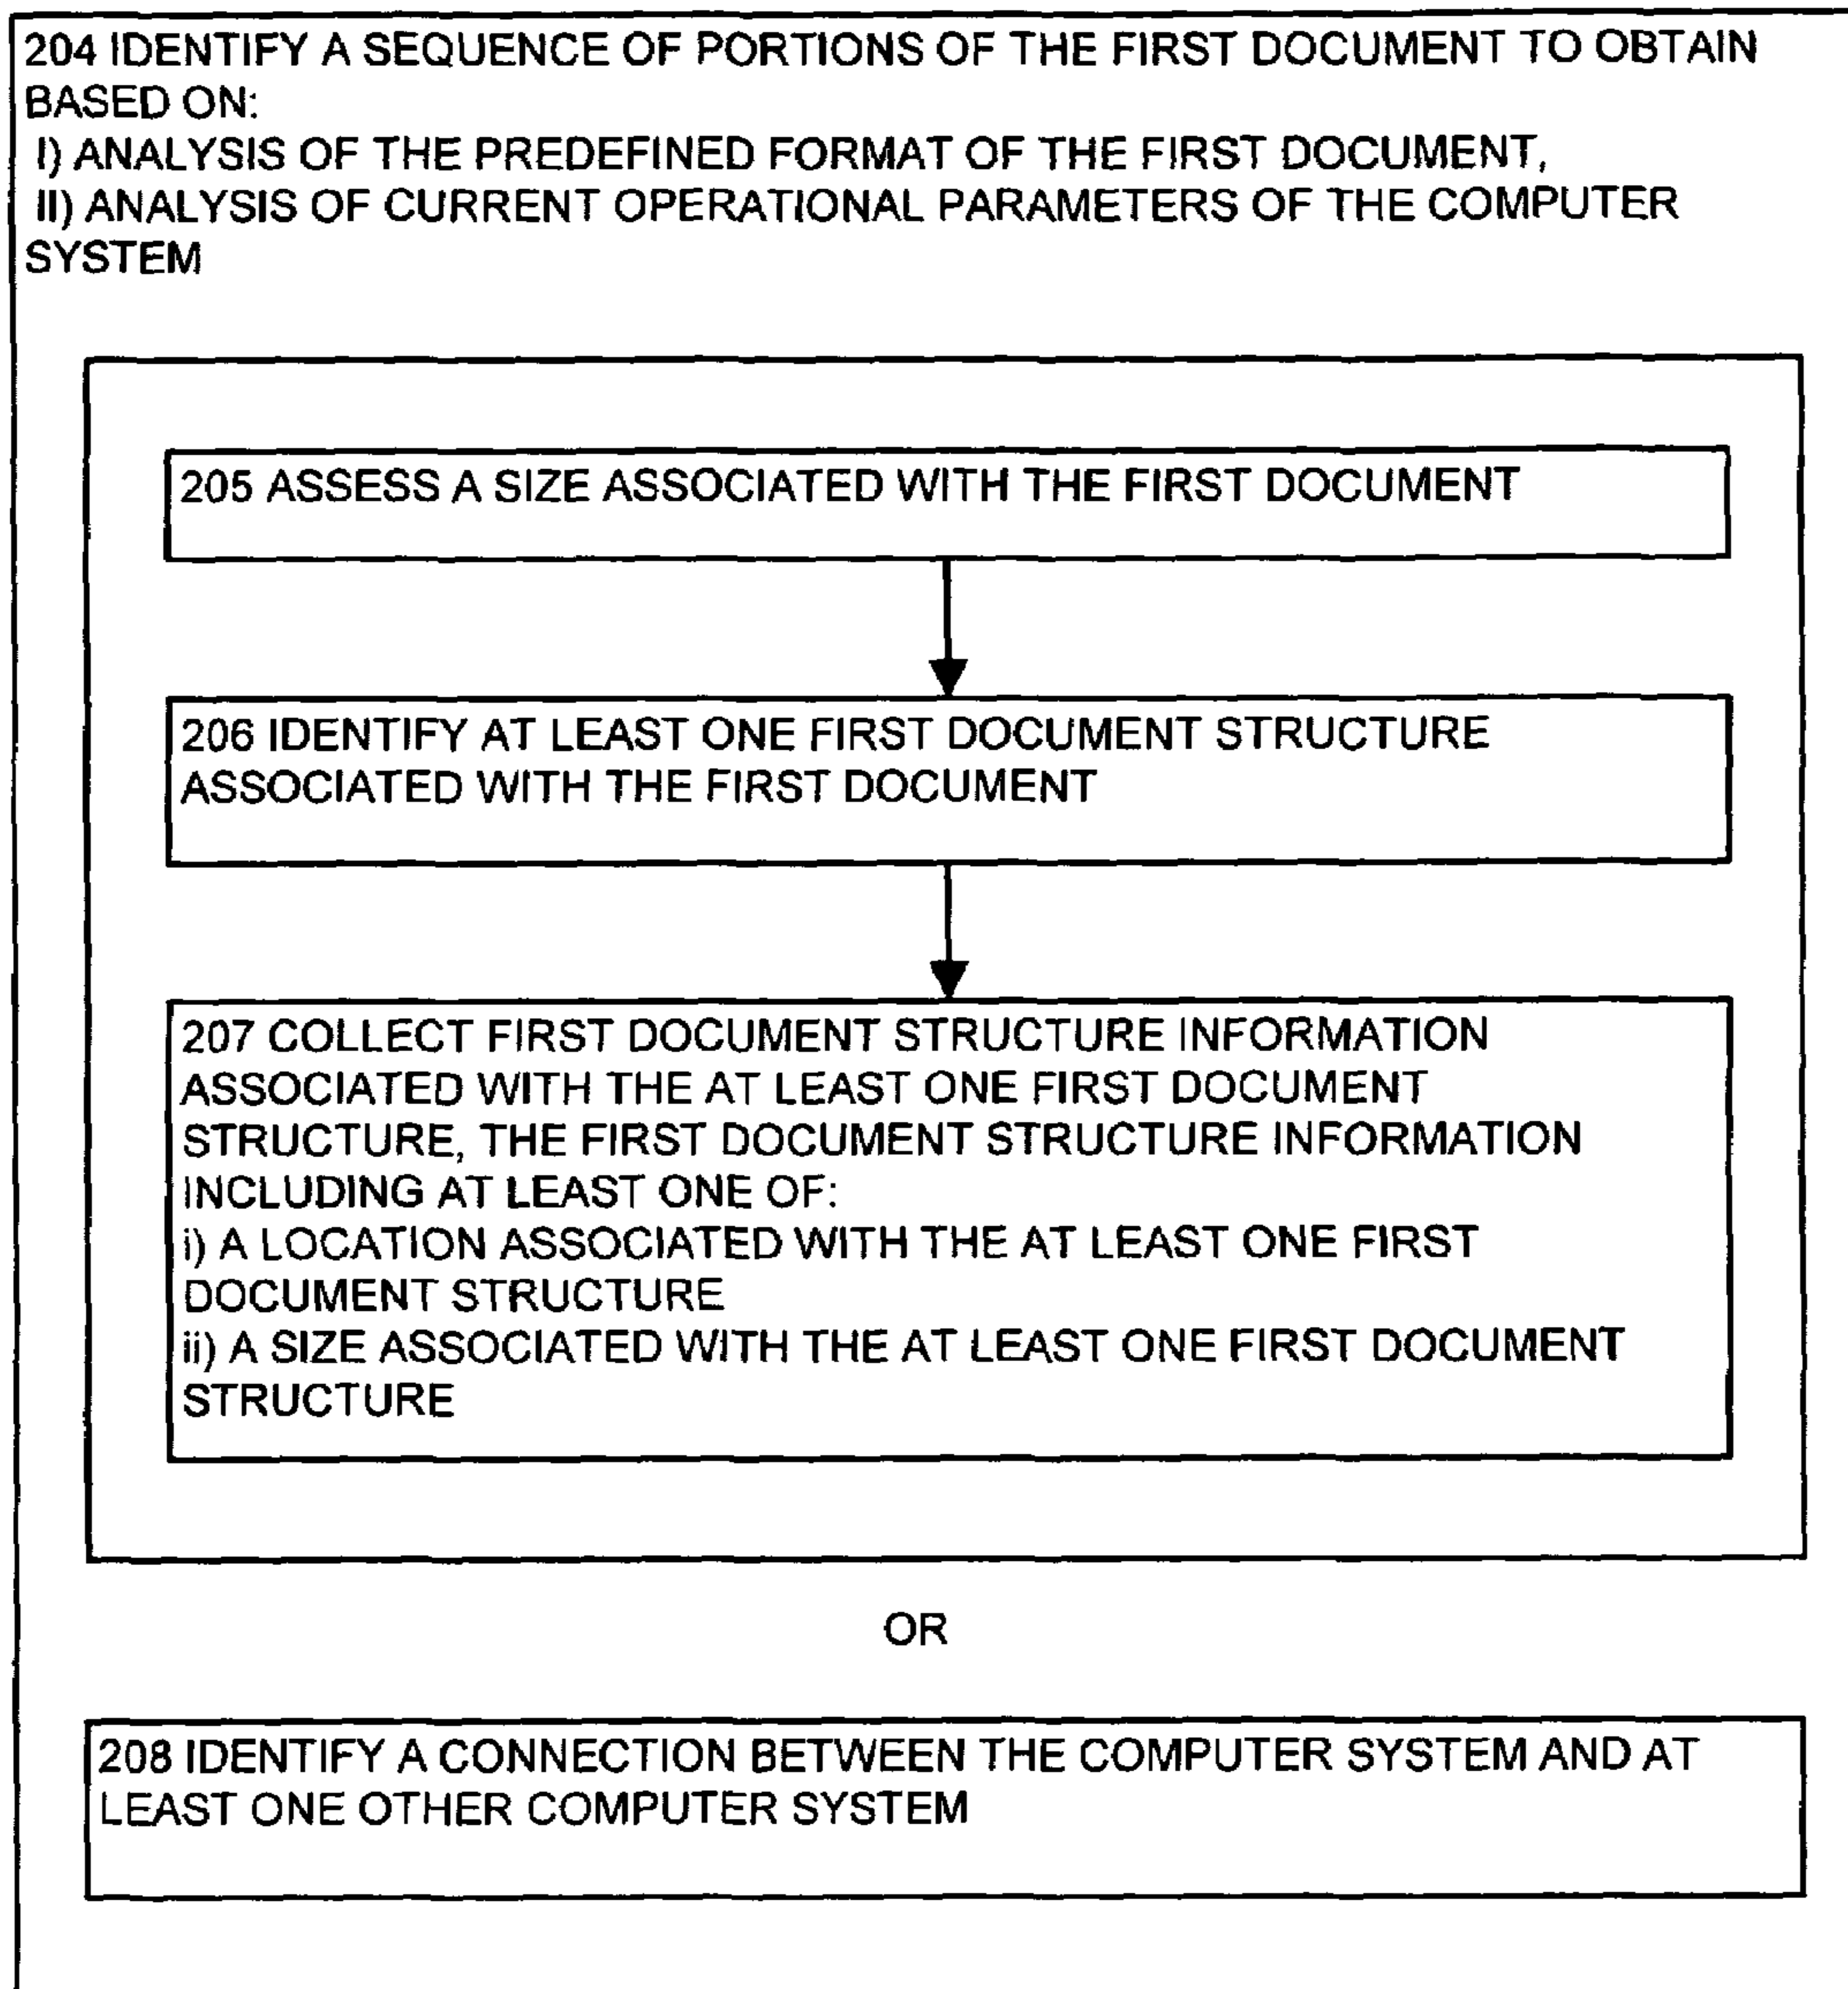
204 IDENTIFY A SEQUENCE OF PORTIONS OF THE FIRST DOCUMENT TO OBTAIN BASED ON:
I) ANALYSIS OF THE PREDEFINED FORMAT OF THE FIRST DOCUMENT,
II) ANALYSIS OF CURRENT OPERATIONAL PARAMETERS OF THE COMPUTER SYSTEM

205 ASSESS A SIZE ASSOCIATED WITH THE FIRST DOCUMENT

206 IDENTIFY AT LEAST ONE FIRST DOCUMENT STRUCTURE ASSOCIATED WITH THE FIRST DOCUMENT

207 COLLECT FIRST DOCUMENT STRUCTURE INFORMATION ASSOCIATED WITH THE AT LEAST ONE FIRST DOCUMENT STRUCTURE, THE FIRST DOCUMENT STRUCTURE INFORMATION INCLUDING AT LEAST ONE OF:
i) A LOCATION ASSOCIATED WITH THE AT LEAST ONE FIRST DOCUMENT STRUCTURE
ii) A SIZE ASSOCIATED WITH THE AT LEAST ONE FIRST DOCUMENT STRUCTURE

OR

208 IDENTIFY A CONNECTION BETWEEN THE COMPUTER SYSTEM AND AT LEAST ONE OTHER COMPUTER SYSTEM